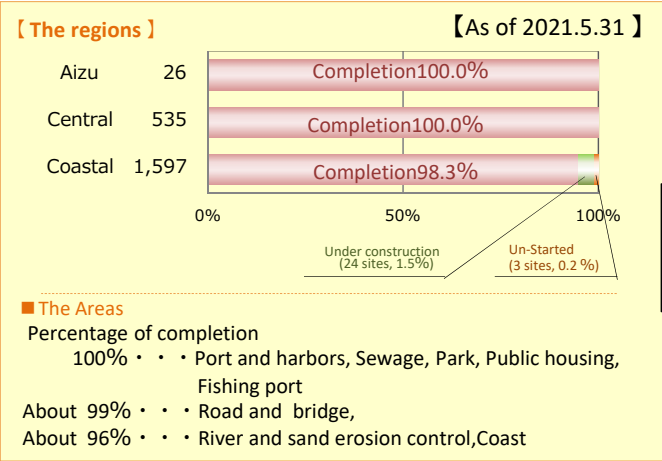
【The regions】

【As of 2021.5.31】

Aizu 26 Completion100.0%

Central 535 Completion100.0%

Coastal 1,597 Completion98.3%

0% 50% 100%

Under construction (24 sites, 1.5%)

Un-Started (3 sites, 0.2 %)

■The Areas

Percentage of completion

100%・・・Port and harbors, Sewage, Park, Public housing, Fishing port

About 99%・・・Road and bridge,

About 96%・・・River and sand erosion control,Coast